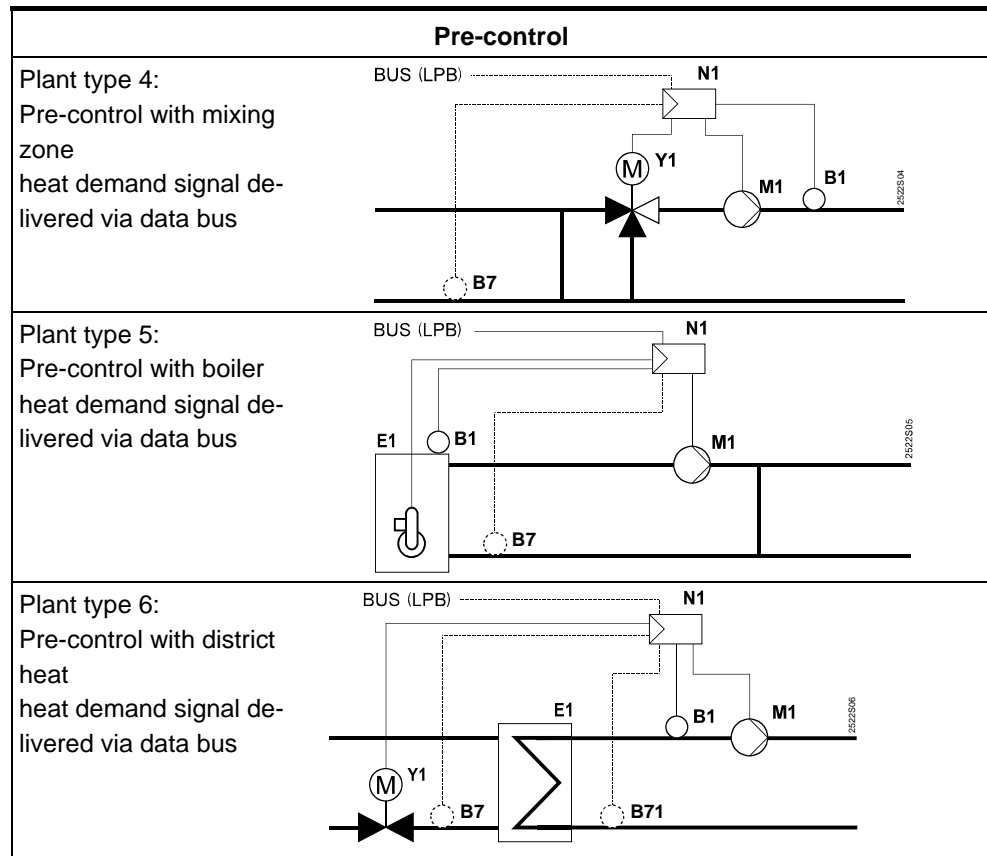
| Pre-control | |
|---|---|
| Plant type 4: Pre-control with mixing zone heat demand signal delivered via data bus | BUS (LPB) N1 M Y1 M1 B1 2522S04 B7 |
| Plant type 5: Pre-control with boiler heat demand signal delivered via data bus | BUS (LPB) N1 E1 B1 M1 2522S05 B7 |
| Plant type 6: Pre-control with district heat heat demand signal delivered via data bus | BUS (LPB) N1 E1 B1 M1 2522S06 M Y1 B7 B71 |